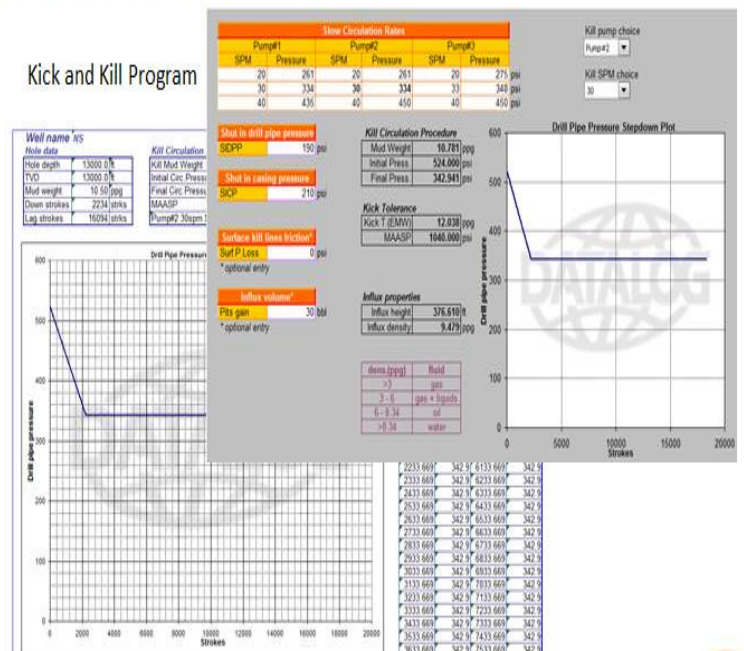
Kick and Kill Program

Well name NS

Hole data

| | | |
|---|---|---|
| Hole depth | 13000.0 | ft |
| TVD | 13000.0 | ft |
| Mud weight | 10.50 | ppg |
| Down strokes | 2234 | strks |
| Lag strokes | 16094 | strks |

Kill Circulation

Kill Mud Weight
Initial Circ Pressu
Final Circ Pressu
MAASP
Pump#2 30spm

Drill Pipe Pressur

Drill pipe pressure

Strokes

| | | | |
|---|---|---|---|
| 2233.669 | 342.9 | 6133.669 | 342.9 |
| 2333.669 | 342.9 | 6233.669 | 342.9 |
| 2433.669 | 342.9 | 6333.669 | 342.9 |
| 2533.669 | 342.9 | 6433.669 | 342.9 |
| 2633.669 | 342.9 | 6533.669 | 342.9 |
| 2733.669 | 342.9 | 6633.669 | 342.9 |
| 2833.669 | 342.9 | 6733.669 | 342.9 |
| 2933.669 | 342.9 | 6833.669 | 342.9 |
| 3033.669 | 342.9 | 6933.669 | 342.9 |
| 3133.669 | 342.9 | 7033.669 | 342.9 |
| 3233.669 | 342.9 | 7133.669 | 342.9 |
| 3333.669 | 342.9 | 7233.669 | 342.9 |
| 3433.669 | 342.9 | 7333.669 | 342.9 |
| 3533.669 | 342.9 | 7433.669 | 342.9 |

Slow Circulation Rates

| Pump#1 SPM | Pressure | Pump#2 SPM | Pressure | Pump#3 SPM | Pressure | |
|---|---|---|---|---|---|---|
| 20 | 261 | 20 | 261 | 20 | 275 | psi |
| 30 | 334 | 30 | 334 | 33 | 348 | psi |
| 40 | 435 | 40 | 450 | 40 | 450 | psi |

Kill pump choice
Pump#2

Kill SPM choice
30

Shut in drill pipe pressure
SIDPP 150 psi

Shut in casing pressure
SICP 210 psi

Surface kill lines friction*
Surf.P.Loss 0 psi
* optional entry

Influx volume*
Pits gain 30 bbl
* optional entry

Kill Circulation Procedure

| | | |
|---|---|---|
| Mud Weight | 10.781 | ppg |
| Initial Press | 524.000 | psi |
| Final Press | 342.941 | psi |

Kick Tolerance

| | | |
|---|---|---|
| Kick T (EMW) | 12.038 | ppg |
| MAASP | 1040.000 | psi |

Influx properties

| | | |
|---|---|---|
| Influx height | 376.610 | ft |
| Influx density | 9.479 | ppg |

| dens.(ppg) | fluid |
|---|---|
| >3 | gas |
| 3 - 6 | gas + liquids |
| 6 - 8.34 | oil |
| >8.34 | water |

Drill Pipe Pressure Stepdown Plot

Drill pipe pressure

Strokes

DATALOG